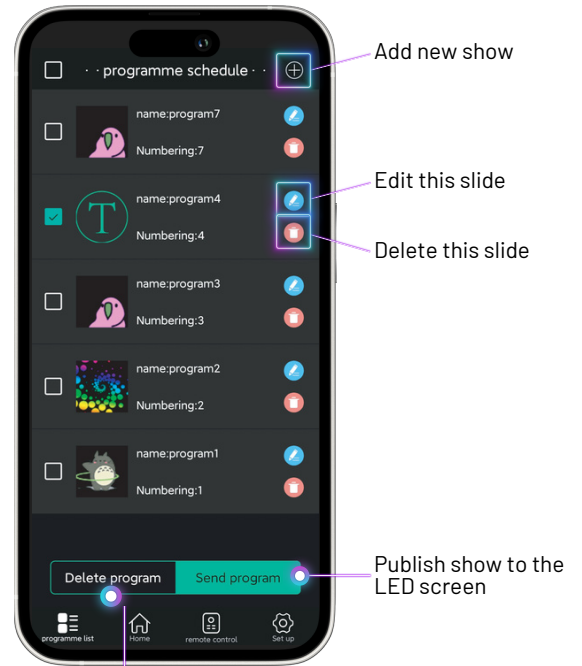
· · programme schedule · ·

Add new show

name:program7
Numbering:7

name:program4
Numbering:4

Edit this slide

Delete this slide

name:program3
Numbering:3

name:program2
Numbering:2

name:program1
Numbering:1

Delete program
Send program

Publish show to the LED screen

programme list
Home
remote control
Set up